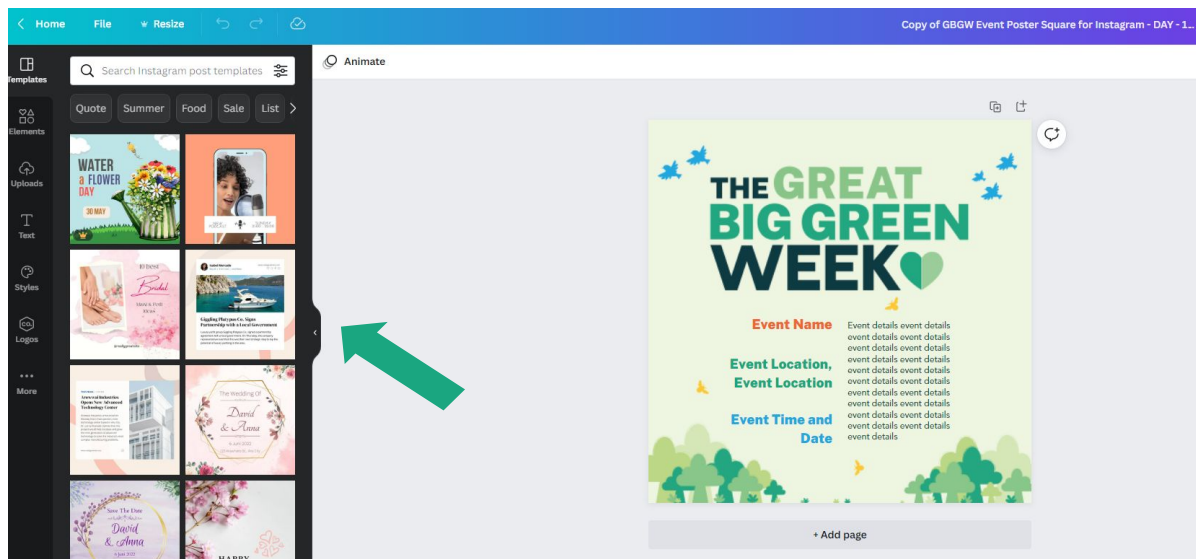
Home File Resize

Copy of GBGW Event Poster Square for Instagram - DAY - 1...

Templates

Elements

Uploads

Text

Styles

Logos

More

Search Instagram post templates

Quote Summer Food Sale List

WATER a FLOWER DAY

30 MAY

Bridal

Giggling Platypus Co. Signs Partnership with a Local Government

The Wedding Of David & Anna

Save The Date David & Anna

HAPPY

Animate

THE GREAT BIG GREEN WEEK

Event Name

Event Location, Event Location

Event Time and Date

Event details event details event details event details event details event details event details event details event details event details event details event details event details event details event details event details event details event details event details event details event details

+ Add page